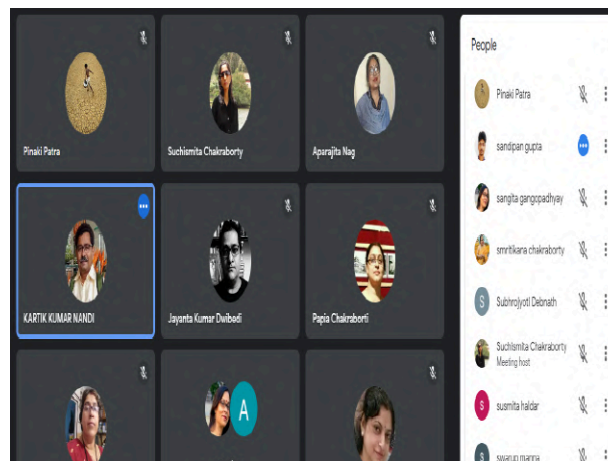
Pinaki Patra

Suchismita Chakraborty

Aparajita Nag

KARTIK KUMAR NANDI

Jayanta Kumar Dwibedi

Papia Chakraborti

A

People

Pinaki Patra

sandipan gupta

sangita gangopadhyay

smritikana chakraborty

S Subhrajyoti Debnath

Suchismita Chakraborty
Meeting host

s susmita haldar

s swarup manna